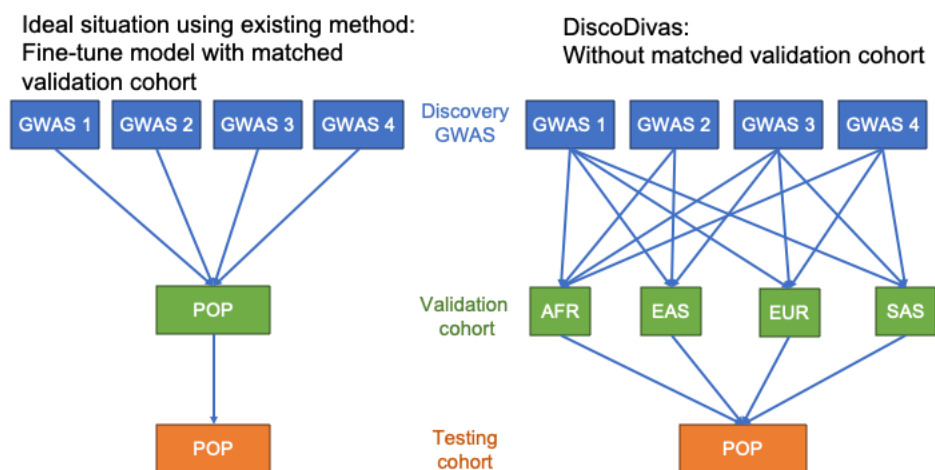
Ideal situation using existing method:
Fine-tune model with matched validation cohort

DiscoDivas:
Without matched validation cohort

GWAS 1
GWAS 2
GWAS 3
GWAS 4

Discovery GWAS

GWAS 1
GWAS 2
GWAS 3
GWAS 4

POP

Validation cohort

AFR
EAS
EUR
SAS

POP

Testing cohort

POP